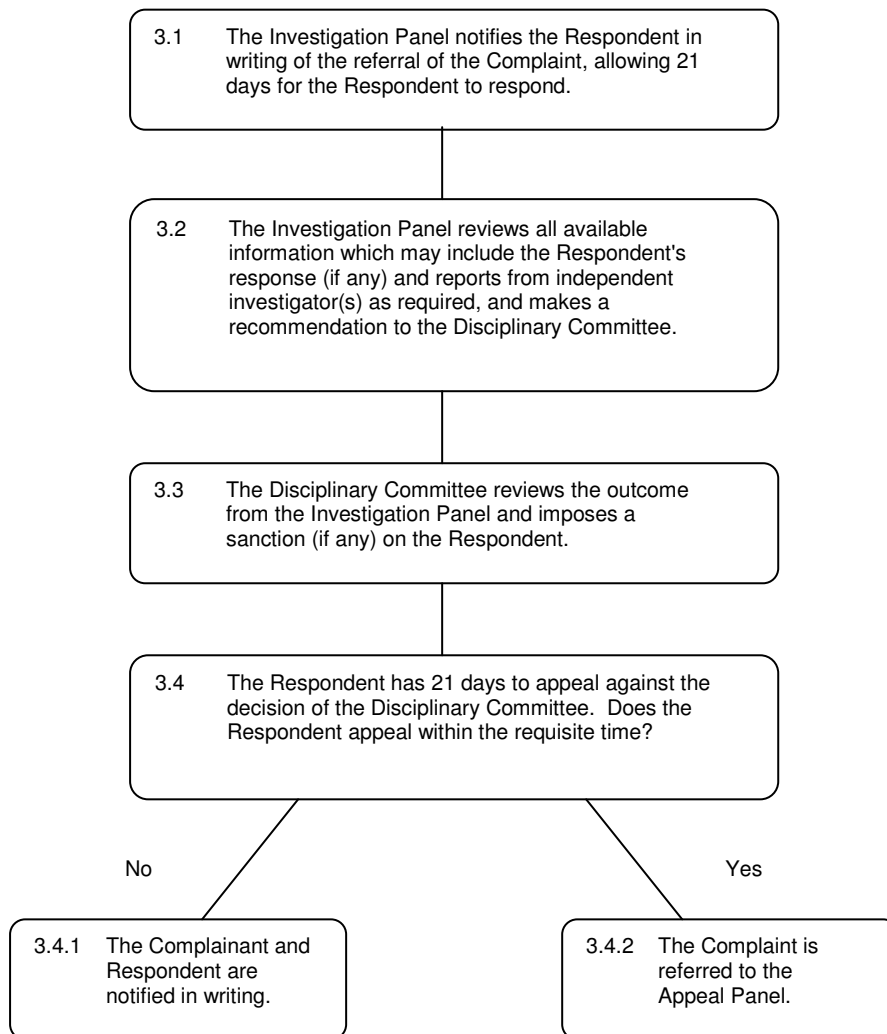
3.1 The Investigation Panel notifies the Respondent in writing of the referral of the Complaint, allowing 21 days for the Respondent to respond.

3.2 The Investigation Panel reviews all available information which may include the Respondent's response (if any) and reports from independent investigator(s) as required, and makes a recommendation to the Disciplinary Committee.

3.3 The Disciplinary Committee reviews the outcome from the Investigation Panel and imposes a sanction (if any) on the Respondent.

3.4 The Respondent has 21 days to appeal against the decision of the Disciplinary Committee. Does the Respondent appeal within the requisite time?

No

Yes

3.4.1 The Complainant and Respondent are notified in writing.

3.4.2 The Complaint is referred to the Appeal Panel.